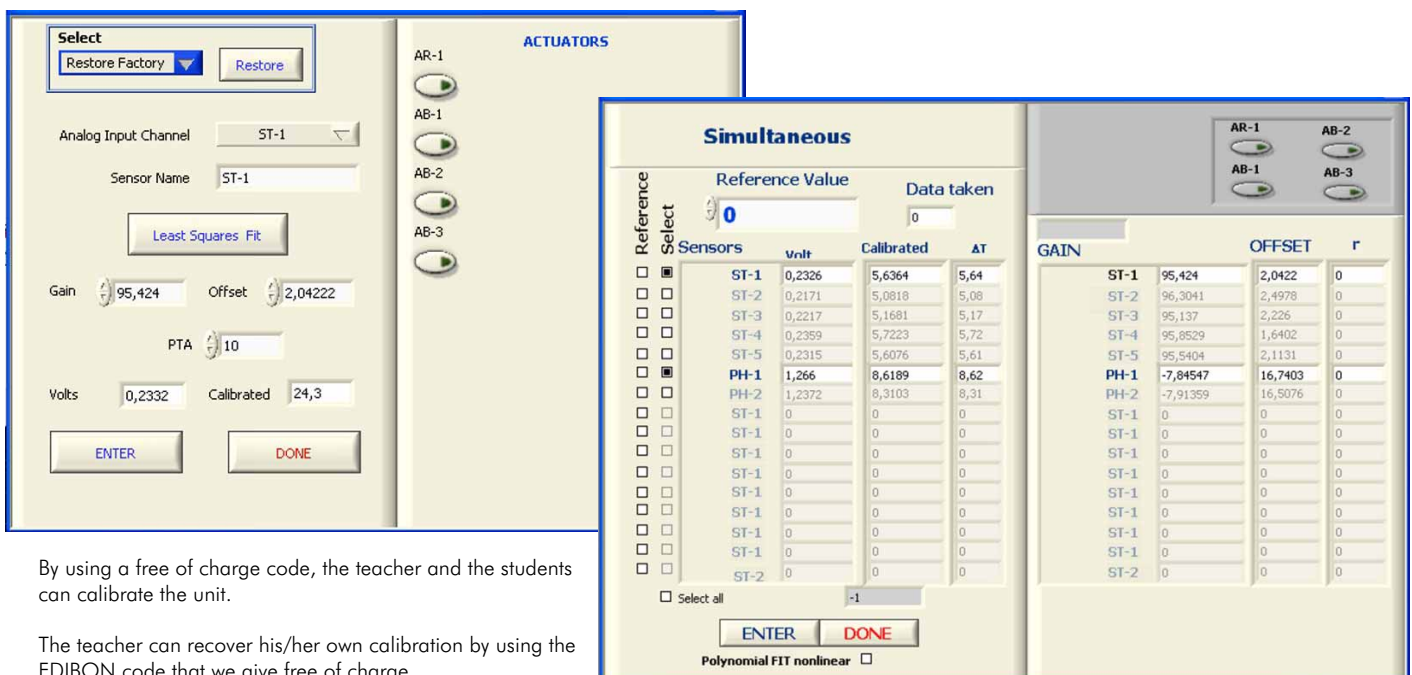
Select
Restore Factory
Restore

Analog Input Channel ST-1

Sensor Name ST-1

Least Squares Fit

Gain 95,424 Offset 2,04222

PTA 10

Volts 0,2332 Calibrated 24,3

ENTER DONE

ACTUATORS
AR-1
AB-1
AB-2
AB-3

Simultaneous

Reference Value
0
Data taken
0

Reference Select

| Sensors | Volt | Calibrated | ΔT |
|---|---|---|---|
| ST-1 | 0,2326 | 5,6364 | 5,64 |
| ST-2 | 0,2171 | 5,0818 | 5,08 |
| ST-3 | 0,2217 | 5,1681 | 5,17 |
| ST-4 | 0,2359 | 5,7223 | 5,72 |
| ST-5 | 0,2315 | 5,6076 | 5,61 |
| PH-1 | 1,266 | 8,6189 | 8,62 |
| PH-2 | 1,2372 | 8,3103 | 8,31 |
| ST-1 | 0 | 0 | 0 |
| ST-1 | 0 | 0 | 0 |
| ST-1 | 0 | 0 | 0 |
| ST-1 | 0 | 0 | 0 |
| ST-1 | 0 | 0 | 0 |
| ST-1 | 0 | 0 | 0 |
| ST-1 | 0 | 0 | 0 |
| ST-1 | 0 | 0 | 0 |
| ST-2 | 0 | 0 | 0 |

Select all -1

ENTER DONE
Polynomial FIT nonlinear

AR-1 AB-2
AB-1 AB-3

| GAIN | | OFFSET | r |
|---|---|---|---|
| ST-1 | 95,424 | 2,0422 | 0 |
| ST-2 | 96,3041 | 2,4978 | 0 |
| ST-3 | 95,137 | 2,226 | 0 |
| ST-4 | 95,8529 | 1,6402 | 0 |
| ST-5 | 95,5404 | 2,1131 | 0 |
| PH-1 | -7,84547 | 16,7403 | 0 |
| PH-2 | -7,91359 | 16,5076 | 0 |
| ST-1 | 0 | 0 | 0 |
| ST-1 | 0 | 0 | 0 |
| ST-1 | 0 | 0 | 0 |
| ST-1 | 0 | 0 | 0 |
| ST-1 | 0 | 0 | 0 |
| ST-1 | 0 | 0 | 0 |
| ST-1 | 0 | 0 | 0 |
| ST-1 | 0 | 0 | 0 |
| ST-2 | 0 | 0 | 0 |

By using a free of charge code, the teacher and the students can calibrate the unit.

The teacher can recover his/her own calibration by using the EDIBON code that we give free of charge.